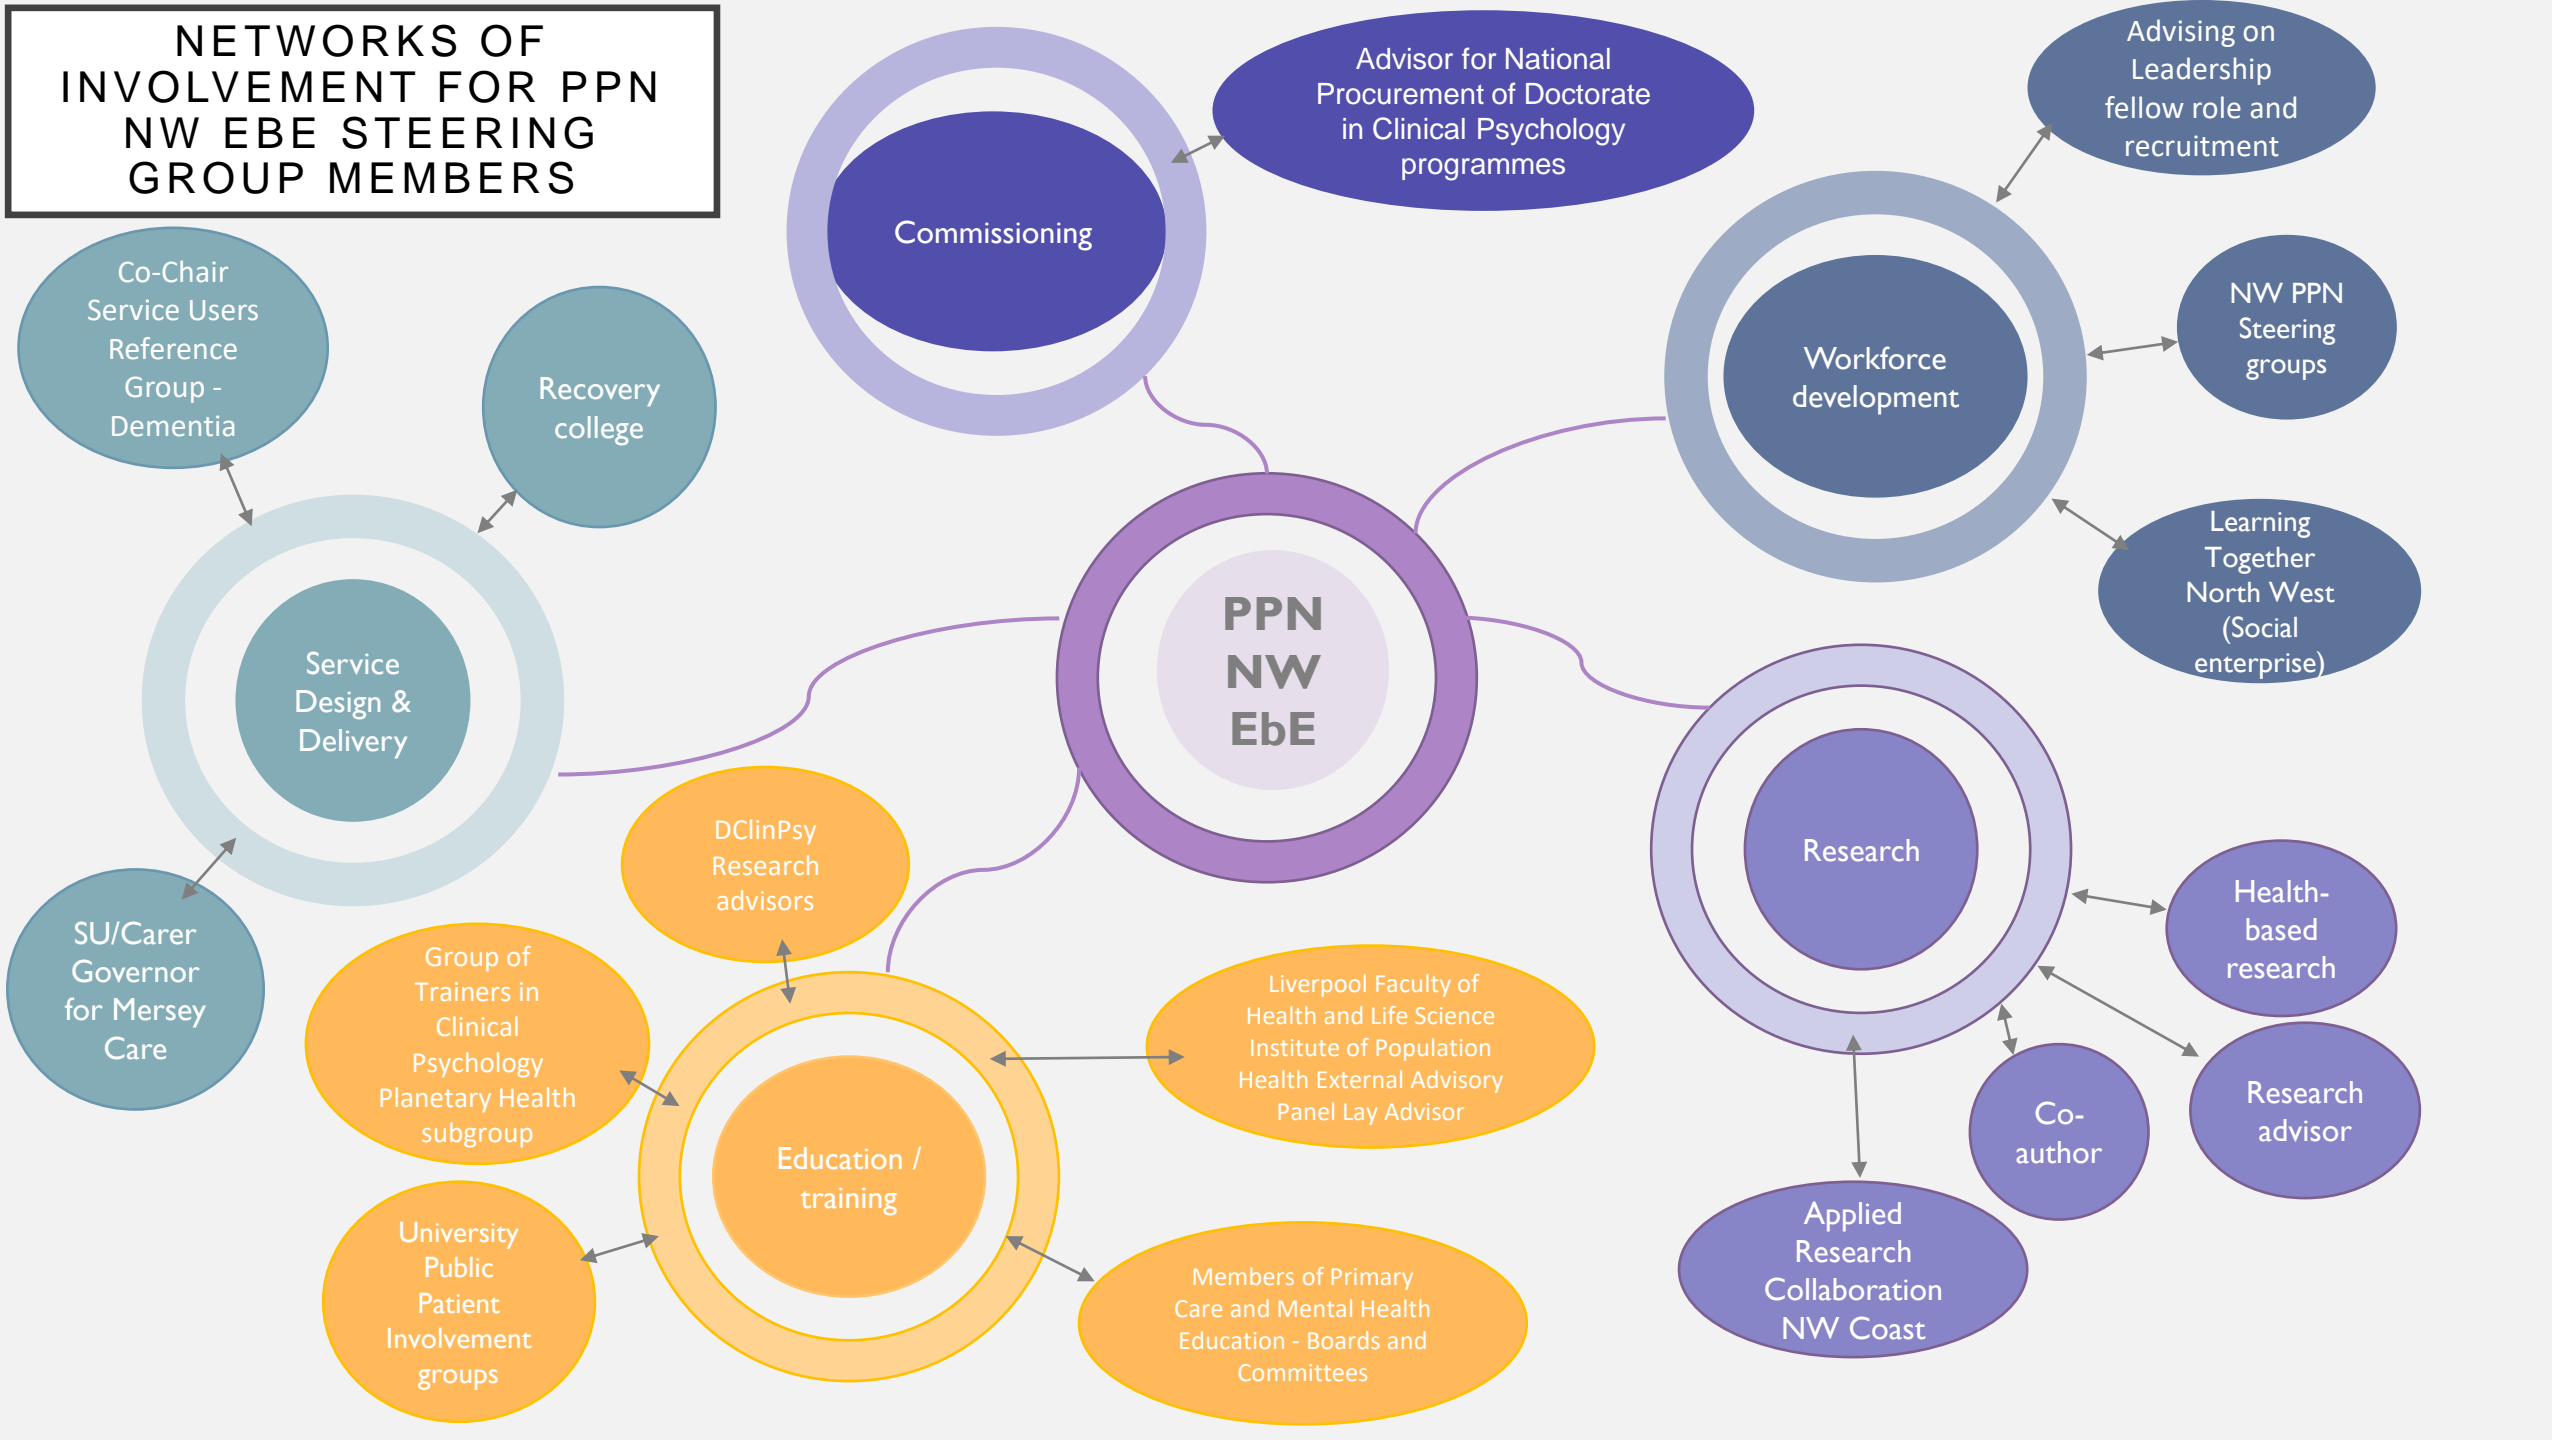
NETWORKS OF INVOLVEMENT FOR PPN NW EBE STEERING GROUP MEMBERS

Commissioning

Advisor for National Procurement of Doctorate in Clinical Psychology programmes

Advising on Leadership fellow role and recruitment

Workforce development

NW PPN Steering groups

Learning Together North West (Social enterprise)

Co-Chair Service Users Reference Group - Dementia

Recovery college

Service Design & Delivery

SU/Carer Governor for Mersey Care

PPN NW EbE

Research

Health-based research

Research advisor

Co-author

Applied Research Collaboration NW Coast

DClinPsy Research advisors

Group of Trainers in Clinical Psychology Planetary Health subgroup

Education / training

Liverpool Faculty of Health and Life Science Institute of Population Health External Advisory Panel Lay Advisor

University Public Patient Involvement groups

Members of Primary Care and Mental Health Education - Boards and Committees